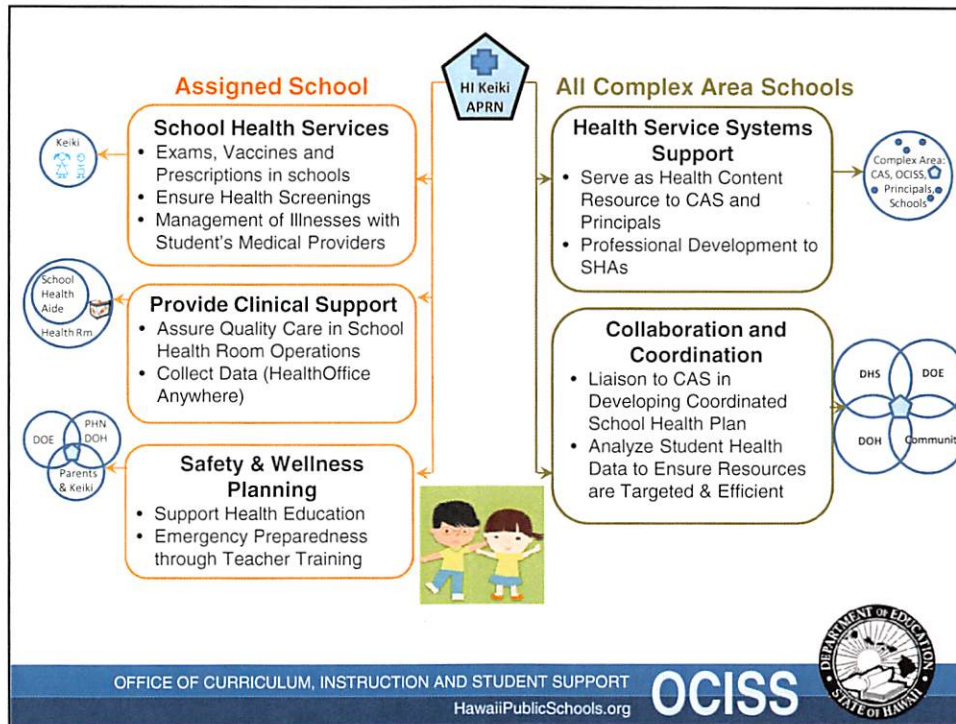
HI Keiki APRN

Assigned School

Keiki

School Health Services
• Exams, Vaccines and Prescriptions in schools
• Ensure Health Screenings
• Management of Illnesses with Student's Medical Providers

School Health Aide
Health Rm

Provide Clinical Support
• Assure Quality Care in School Health Room Operations
• Collect Data (HealthOffice Anywhere)

DOE
PHN DOH
Parents & Keiki

Safety & Wellness Planning
• Support Health Education
• Emergency Preparedness through Teacher Training

All Complex Area Schools

Health Service Systems Support
• Serve as Health Content Resource to CAS and Principals
• Professional Development to SHAs

Complex Area: CAS, OCISS, Principals, Schools

Collaboration and Coordination
• Liaison to CAS in Developing Coordinated School Health Plan
• Analyze Student Health Data to Ensure Resources are Targeted & Efficient

DHS
DOE
DOH
Communit

OFFICE OF CURRICULUM, INSTRUCTION AND STUDENT SUPPORT
HawaiiPublicSchools.org
OCISS

DEPARTMENT OF EDUCATION
STATE OF HAWAII